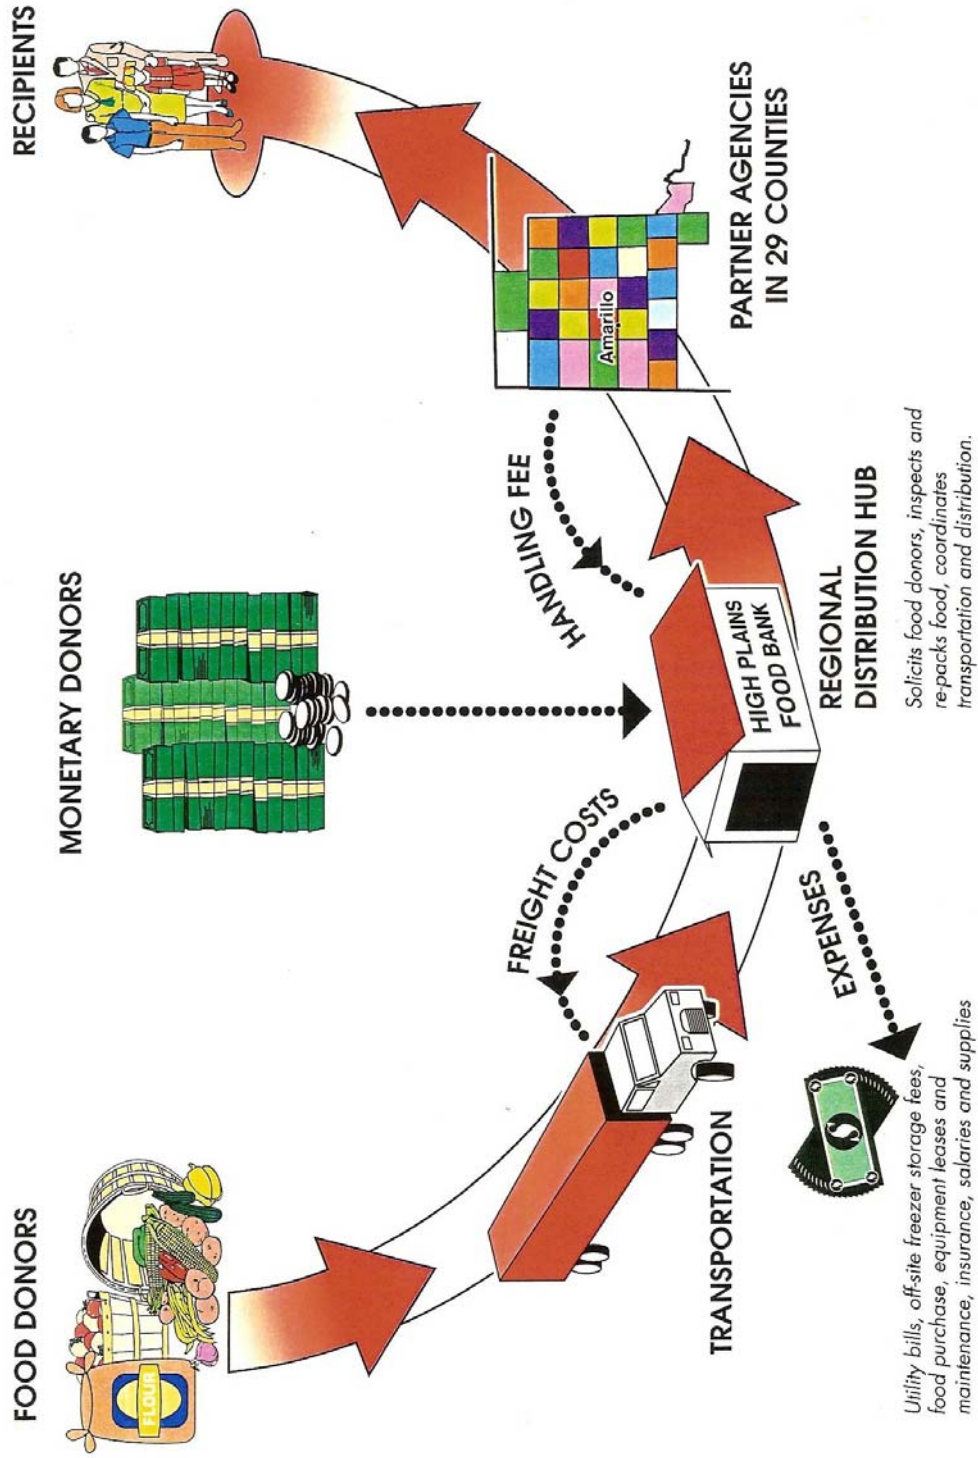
FOOD DONORS

FLOUR

TRANSPORTATION

Utility bills, off-site freezer storage fees, food purchase, equipment leases and maintenance, insurance, salaries and supplies

EXPENSES

FREIGHT COSTS

MONETARY DONORS

HIGH PLAINS FOOD BANK

REGIONAL DISTRIBUTION HUB

Solicits food donors, inspects and re-packs food, coordinates transportation and distribution.

HANDLING FEE

Amarillo

PARTNER AGENCIES IN 29 COUNTIES

RECIPIENTS